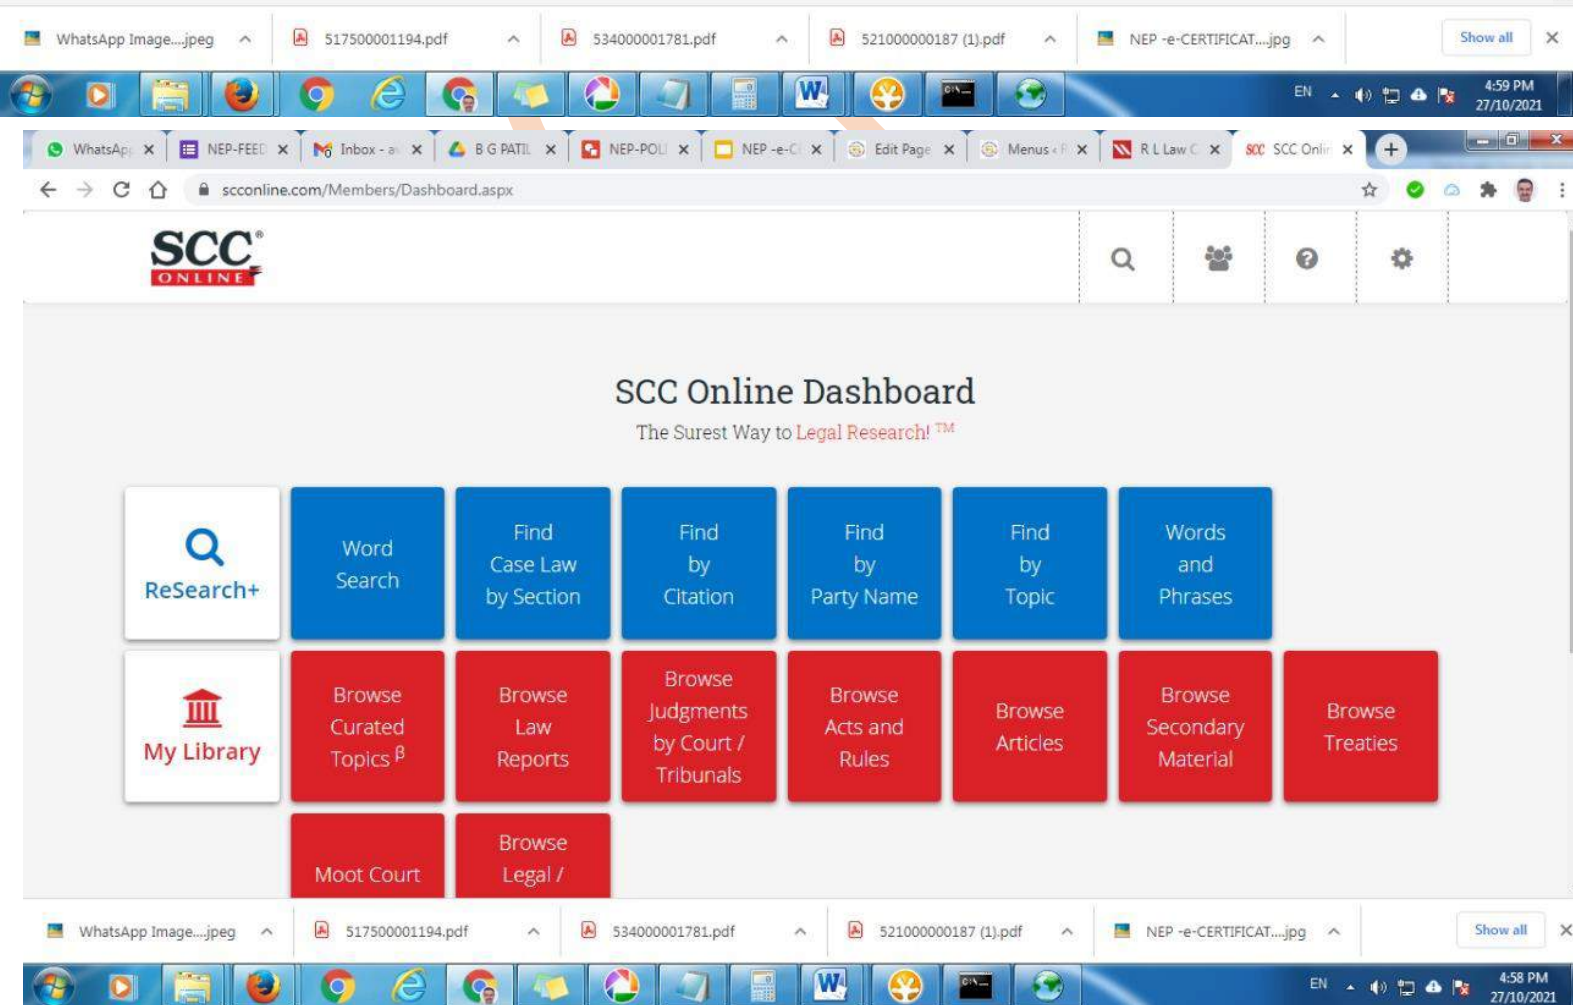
WhatsApp Image....jpeg 517500001194.pdf 534000001781.pdf 521000000187 (1).pdf NEP -e-CERTIFICAT....jpg Show all

EN 4:59 PM 27/10/2021

WhatsApp NEP-FEED Inbox - a B G PATIL NEP-POL NEP -e-C Edit Page Menus R L Law C SCC Onlin

scconline.com/Members/Dashboard.aspx

SCC ONLINE

SCC Online Dashboard

The Surest Way to Legal Research! TM

ReSearch+

Word Search

Find Case Law by Section

Find by Citation

Find by Party Name

Find by Topic

Words and Phrases

My Library

Browse Curated Topics β

Browse Law Reports

Browse Judgments by Court / Tribunals

Browse Acts and Rules

Browse Articles

Browse Secondary Material

Browse Treaties

Moot Court

Browse Legal /

WhatsApp Image....jpeg 517500001194.pdf 534000001781.pdf 521000000187 (1).pdf NEP -e-CERTIFICAT....jpg Show all

EN 4:58 PM 27/10/2021